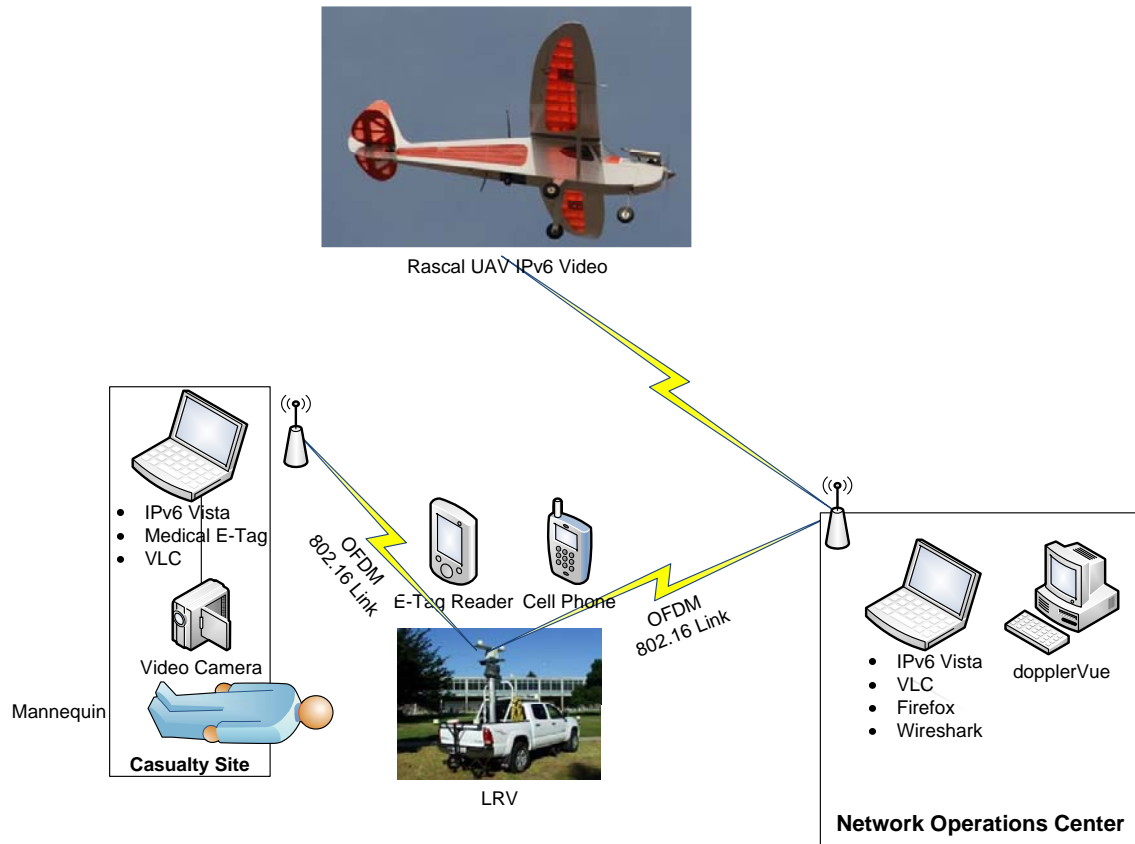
Rascal UAV IPv6 Video

- IPv6 Vista
- Medical E-Tag
- VLC

Video Camera

Mannequin

Casualty Site

OFDM
802.16 Link

E-Tag Reader

Cell Phone

OFDM
802.16 Link

LRV

- IPv6 Vista
- VLC
- Firefox
- Wireshark

dopplerVue

Network Operations Center